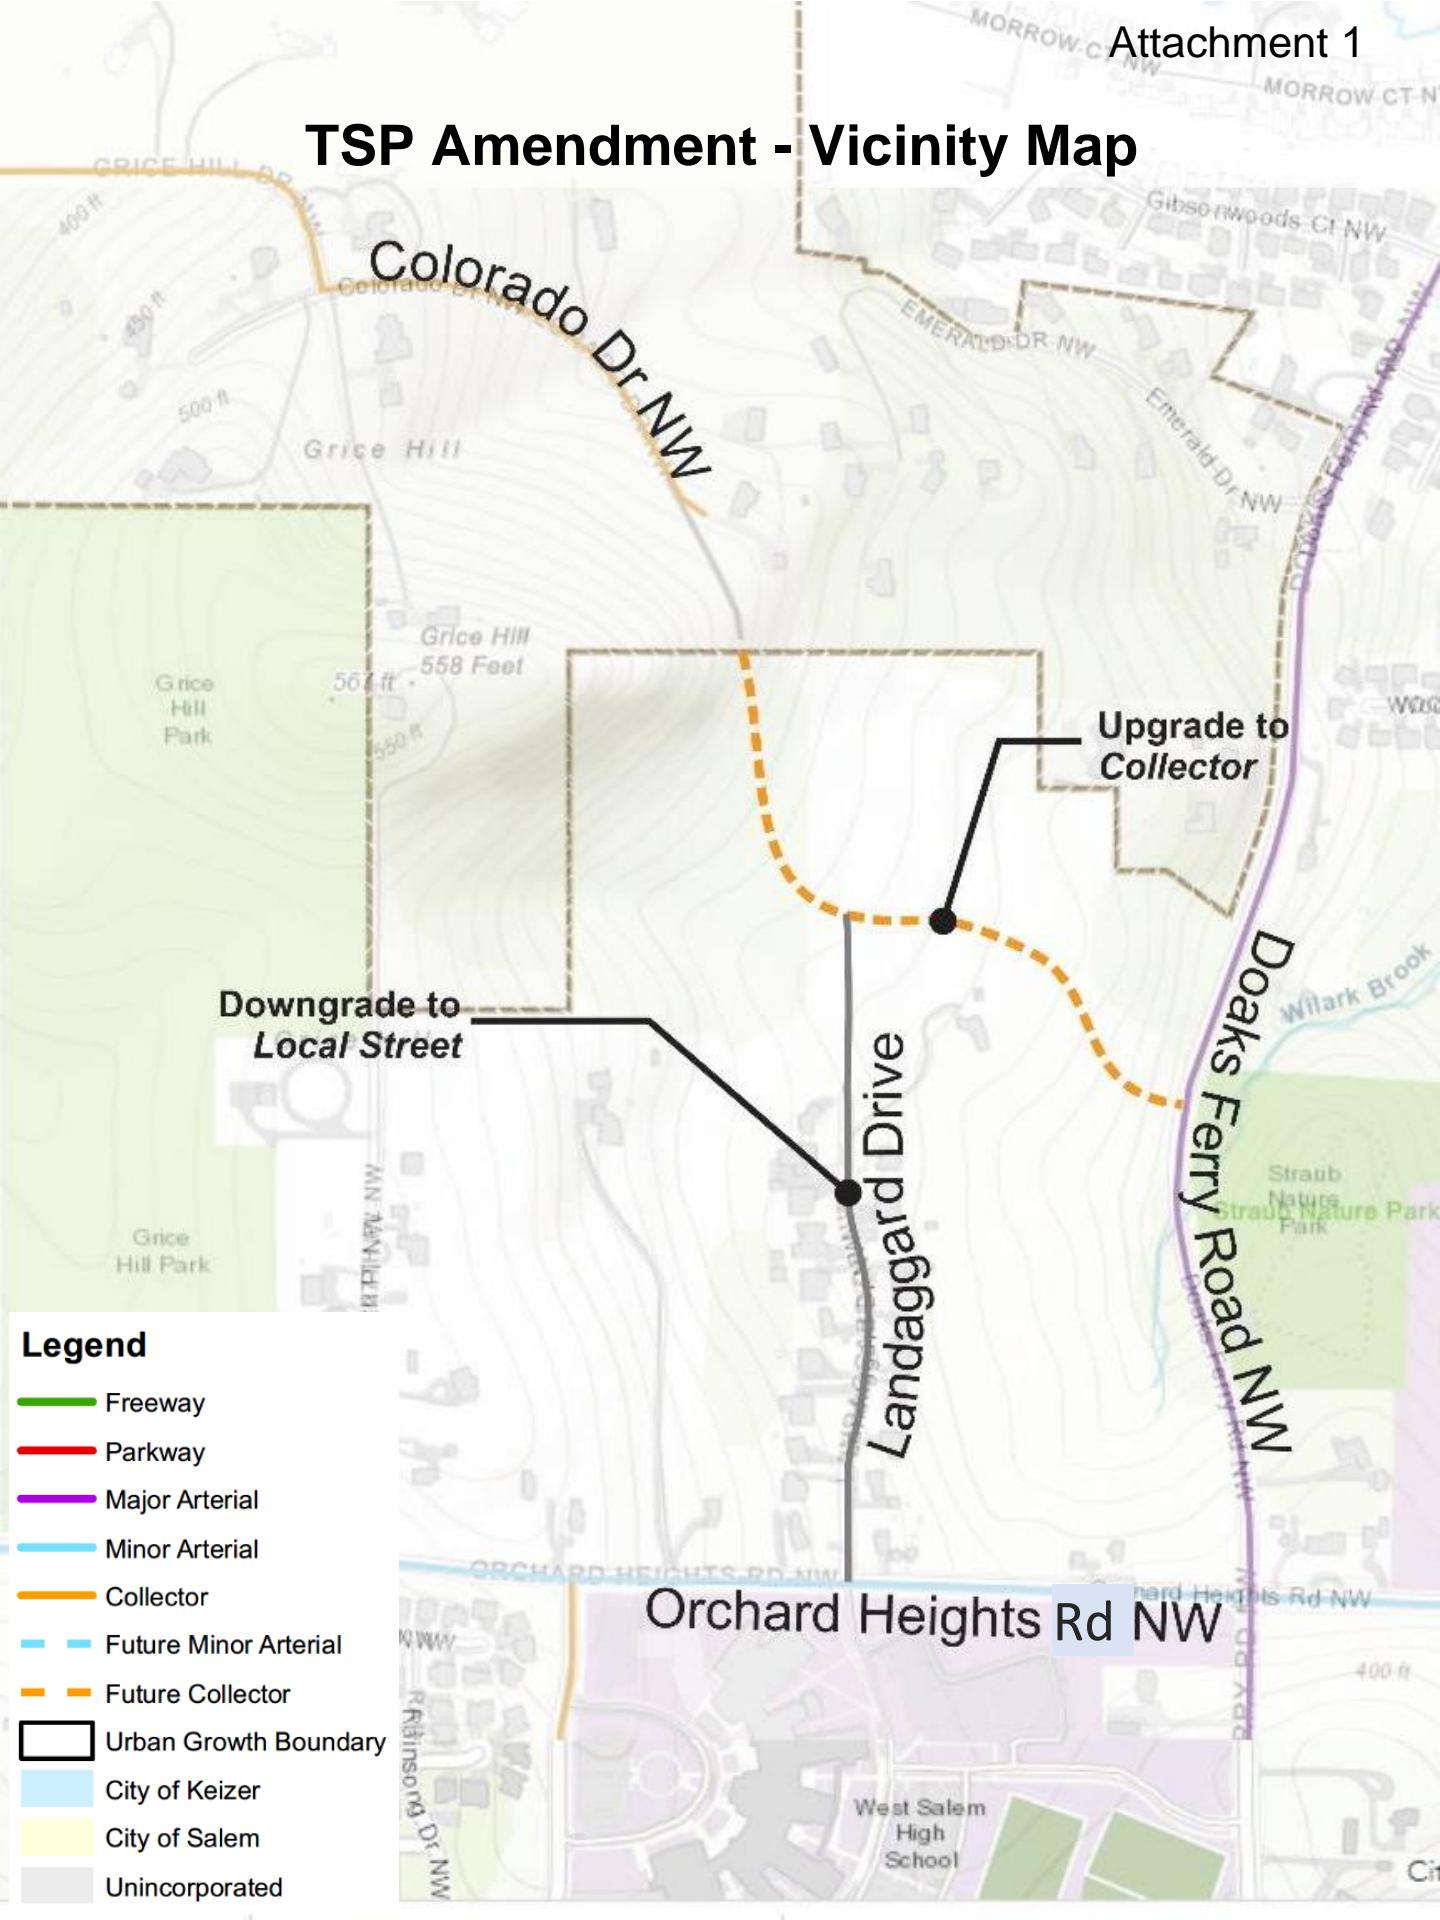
Attachment 1

TSP Amendment - Vicinity Map

MORROW CT NW

MORROW CT NW

GRICE HILL DR NW

Colorado Dr NW

Gibsonwoods Ct NW

EMERALD DR NW

Emerald Dr NW

Grice Hill

400 ft

450 ft

500 ft

Grice Hill 558 Feet

567 ft

550 ft

Grice Hill Park

Upgrade to Collector

Downgrade to Local Street

Landaggard Drive

Doaks Ferry Road NW

Wilark Brook

Straub Nature Park

Straub Nature Park

Grice Hill Park

Legend

Freeway

Parkway

Major Arterial

Minor Arterial

Collector

Future Minor Arterial

Future Collector

Urban Growth Boundary

City of Keizer

City of Salem

Unincorporated

ORCHARD HEIGHTS RD NW

Orchard Heights Rd NW

Orchard Heights Rd NW

400 ft

Robinson Dr NW

West Salem High School